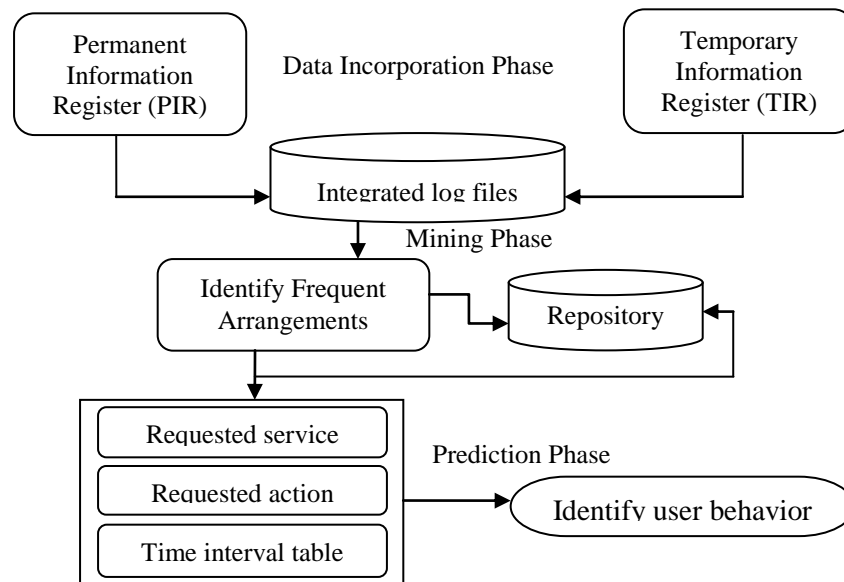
Permanent Information Register (PIR)

Data Incorporation Phase

Temporary Information Register (TIR)

Integrated log files

Mining Phase

Identify Frequent Arrangements

Repository

Requested service

Requested action

Time interval table

Prediction Phase

Identify user behavior